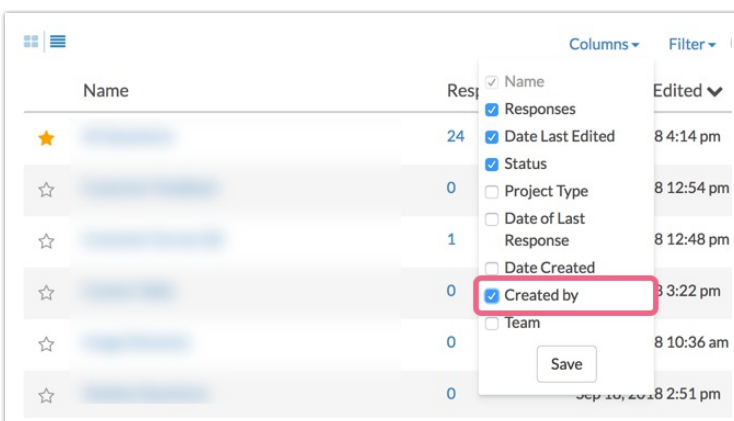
Columns ▾ Filter ▾

Name | Resp | Edited ▾

Name
Responses
Date Last Edited
Status
Project Type
Date of Last Response
Date Created
Created by
Team
Save

24 | 8 4:14 pm
0 | 8 12:54 pm
1 | 8 12:48 pm
0 | 3 3:22 pm
0 | 8 10:36 am
0 | Sep 18, 2018 2:51 pm